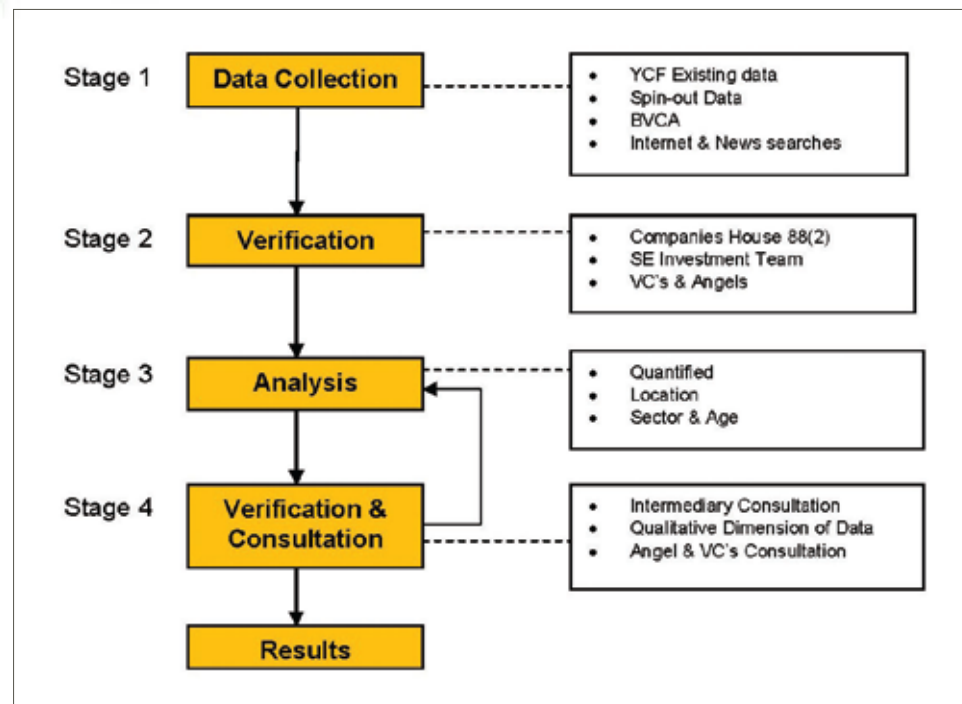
Stage 1 Data Collection

- YCF Existing data
- Spin-out Data
- BVCA
- Internet & News searches

Stage 2 Verification

- Companies House 88(2)
- SE Investment Team
- VC's & Angels

Stage 3 Analysis

- Quantified
- Location
- Sector & Age

Stage 4 Verification & Consultation

- Intermediary Consultation
- Qualitative Dimension of Data
- Angel & VC's Consultation

Results